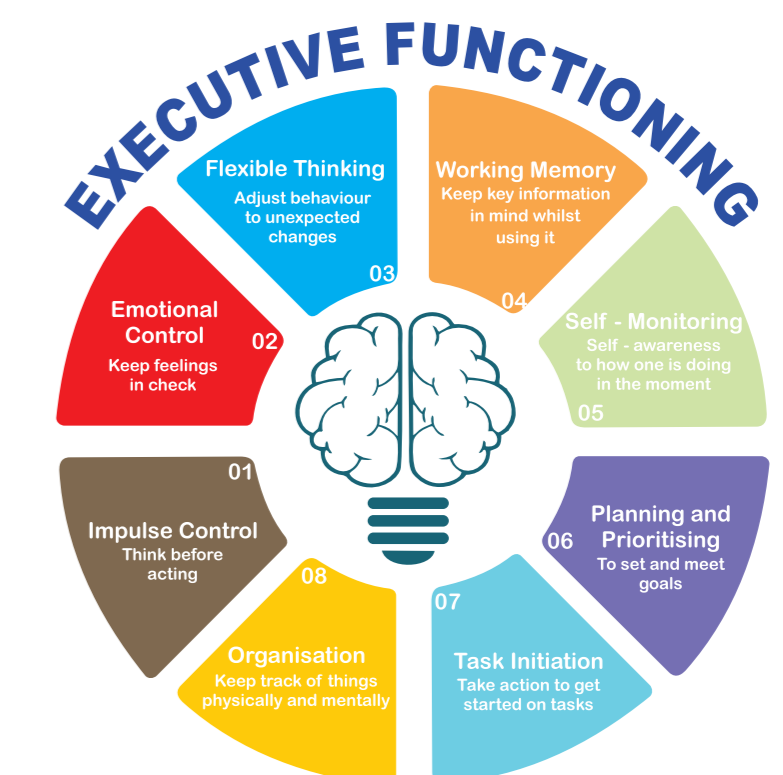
EXECUTIVE FUNCTIONING

Flexible Thinking
Adjust behaviour to unexpected changes
03

Working Memory
Keep key information in mind whilst using it
04

Emotional Control
02
Keep feelings in check

Self - Monitoring
Self - awareness to how one is doing in the moment
05

01
Impulse Control
Think before acting

Planning and Prioritising
06
To set and meet goals

08
Organisation
Keep track of things physically and mentally

07
Task Initiation
Take action to get started on tasks